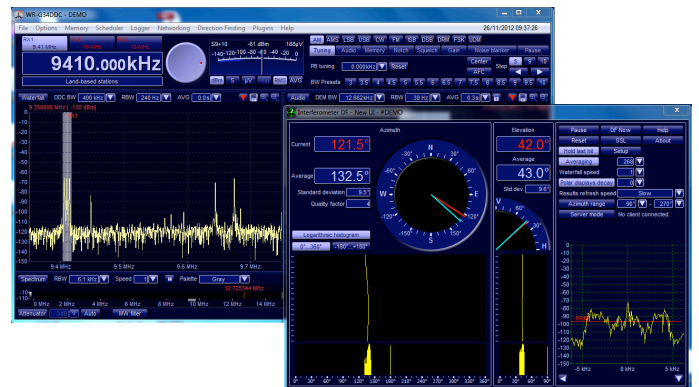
WR-G34DDC - DEMO
26/11/2012 09:37:26
File Options Memory Scheduler Logger Networking Direction Finding Plugins Help
9410.000kHz
Land-based stations
S9+10 -61 dBm 188µV
AM AMS LSB USB CW FM ISB DSB DRM FSK UDM
Tuning Audio Memory Notch Squelch Gain Noise blanker Pause
PB tuning 0.000kHz Reset
Center AFC
Step
BW Presets
Waterfall DDC BW 400 kHz RBW 240 Hz AVG
Audio DEM BW 12.662kHz RBW 38 Hz AVG
9.358008 MHz [-136 dBm]
0
-10
-20
-30
-40
-50
-60
-70
-80
-90
-100
-110
-120
-130
-140
9.4 MHz 9.5 MHz 9.6 MHz 9.7 MHz
Spectrum RBW 6.1 kHz Speed Palette Gray
12.725344 MHz
0 MHz 2 MHz 4 MHz 6 MHz 8 MHz 10 MHz 12 MHz 14 MHz
Attenuator Auto MW filter
Interferometer DF - New UI - #DEMO
Azimuth
Current 121.5°
Average 132.5°
Standard deviation 9.5°
Quality factor 4
N E S W
Logarithmic histogram
0°...360° -180°...+180°
Elevation
42.0°
Average
43.0°
Std dev. 9.6°
Pause DF New Help
Reset SSL About
Hold last hit Setup
Averaging 268
Waterfall speed
Polar displays decay
Results refresh speed Slow
Azimuth range 95 - 270
Server mode No client connected.
-5 kHz 0 kHz 5 kHz